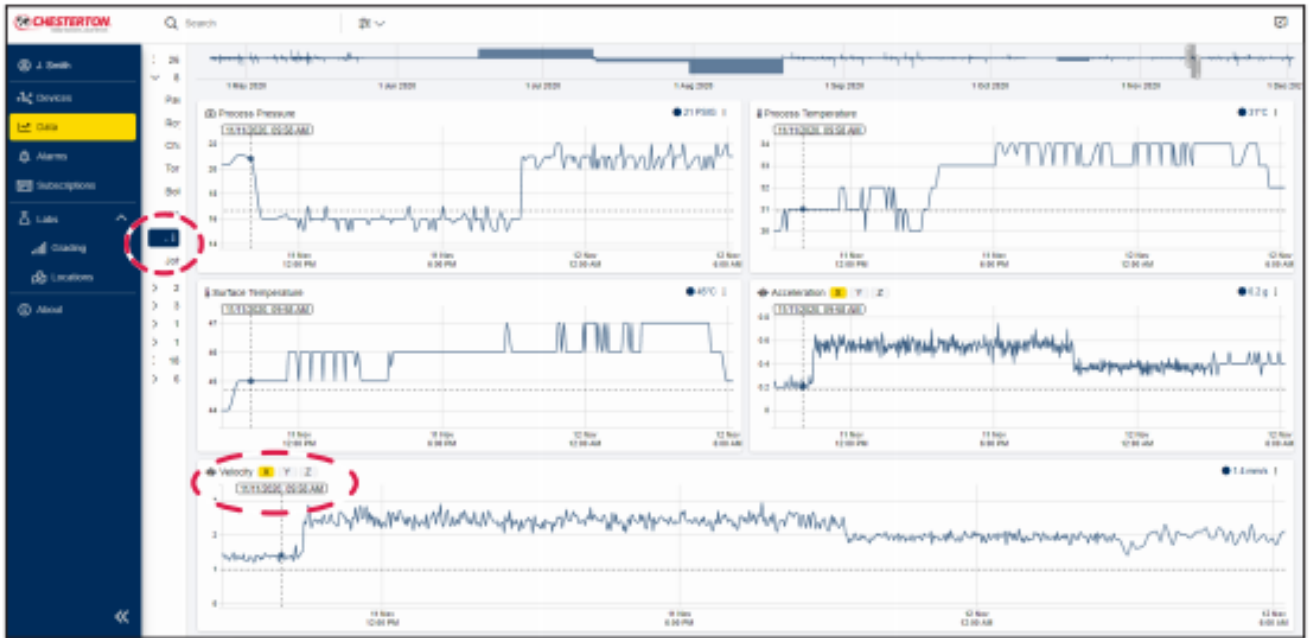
CHESTERTON

Search

J. Smith
Devices
Data
Alarms
Subscriptions
Labs
Grading
Locations
About

26
8
Pa
Ro
Ch
To
Bo
Jo
2
3
1
1
16
6

1 May 2020
1 Jun 2020
1 Jul 2020
1 Aug 2020
1 Sep 2020
1 Oct 2020
1 Nov 2020
1 Dec 20

Process Pressure
21 PSIG
11/11/2020, 09:50 AM
24
20
16
14
11 Nov 12:00 PM
11 Nov 6:00 PM
12 Nov 12:00 AM
12 Nov 6:00 AM

Process Temperature
31°C
11/11/2020, 09:50 AM
34
33
32
31
30
11 Nov 12:00 PM
11 Nov 6:00 PM
12 Nov 12:00 AM
12 Nov 6:00 AM

Surface Temperature
45°C
11/11/2020, 09:50 AM
47
46
45
44
11 Nov 12:00 PM
11 Nov 6:00 PM
12 Nov 12:00 AM
12 Nov 6:00 AM

Acceleration X Y Z
0.2 g
11/11/2020, 09:50 AM
0.8
0.6
0.4
0.2
0
11 Nov 12:00 PM
11 Nov 6:00 PM
12 Nov 12:00 AM
12 Nov 6:00 AM

Velocity X Y Z
1.4 mm/s
11/11/2020, 09:50 AM
2
1
0
11 Nov 12:00 PM
11 Nov 6:00 PM
12 Nov 12:00 AM
12 Nov 6:00 AM